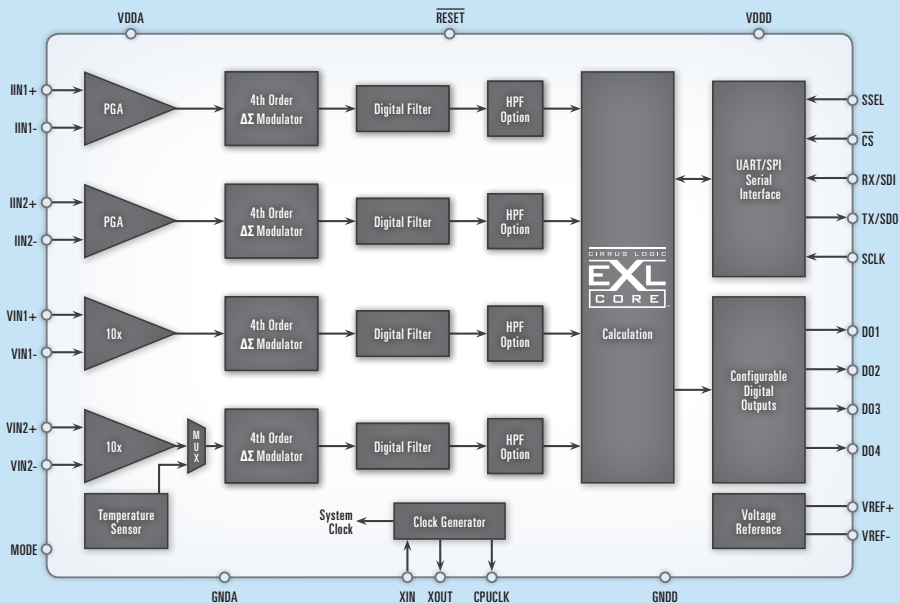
VDDA
$\overline{\text{RESET}}$
VDDD

IIN1+
IIN1-
PGA
4th Order
ΔΣ Modulator
Digital Filter
HPF
Option

IIN2+
IIN2-
PGA
4th Order
ΔΣ Modulator
Digital Filter
HPF
Option

VIN1+
VIN1-
10x
4th Order
ΔΣ Modulator
Digital Filter
HPF
Option

VIN2+
VIN2-
10x
M
U
X
4th Order
ΔΣ Modulator
Digital Filter
HPF
Option

Temperature
Sensor

CIRRUS LOGIC
EXL
CORE
Calculation

UART/SPI
Serial
Interface
SSEL
$\overline{\text{CS}}$
RX/SDI
TX/SDO
SCLK

Configurable
Digital
Outputs
DO1
DO2
DO3
DO4

Voltage
Reference
VREF+
VREF-

System
Clock
Clock Generator

MODE
GNDA
XIN
XOUT
CPUCLK
GNDD